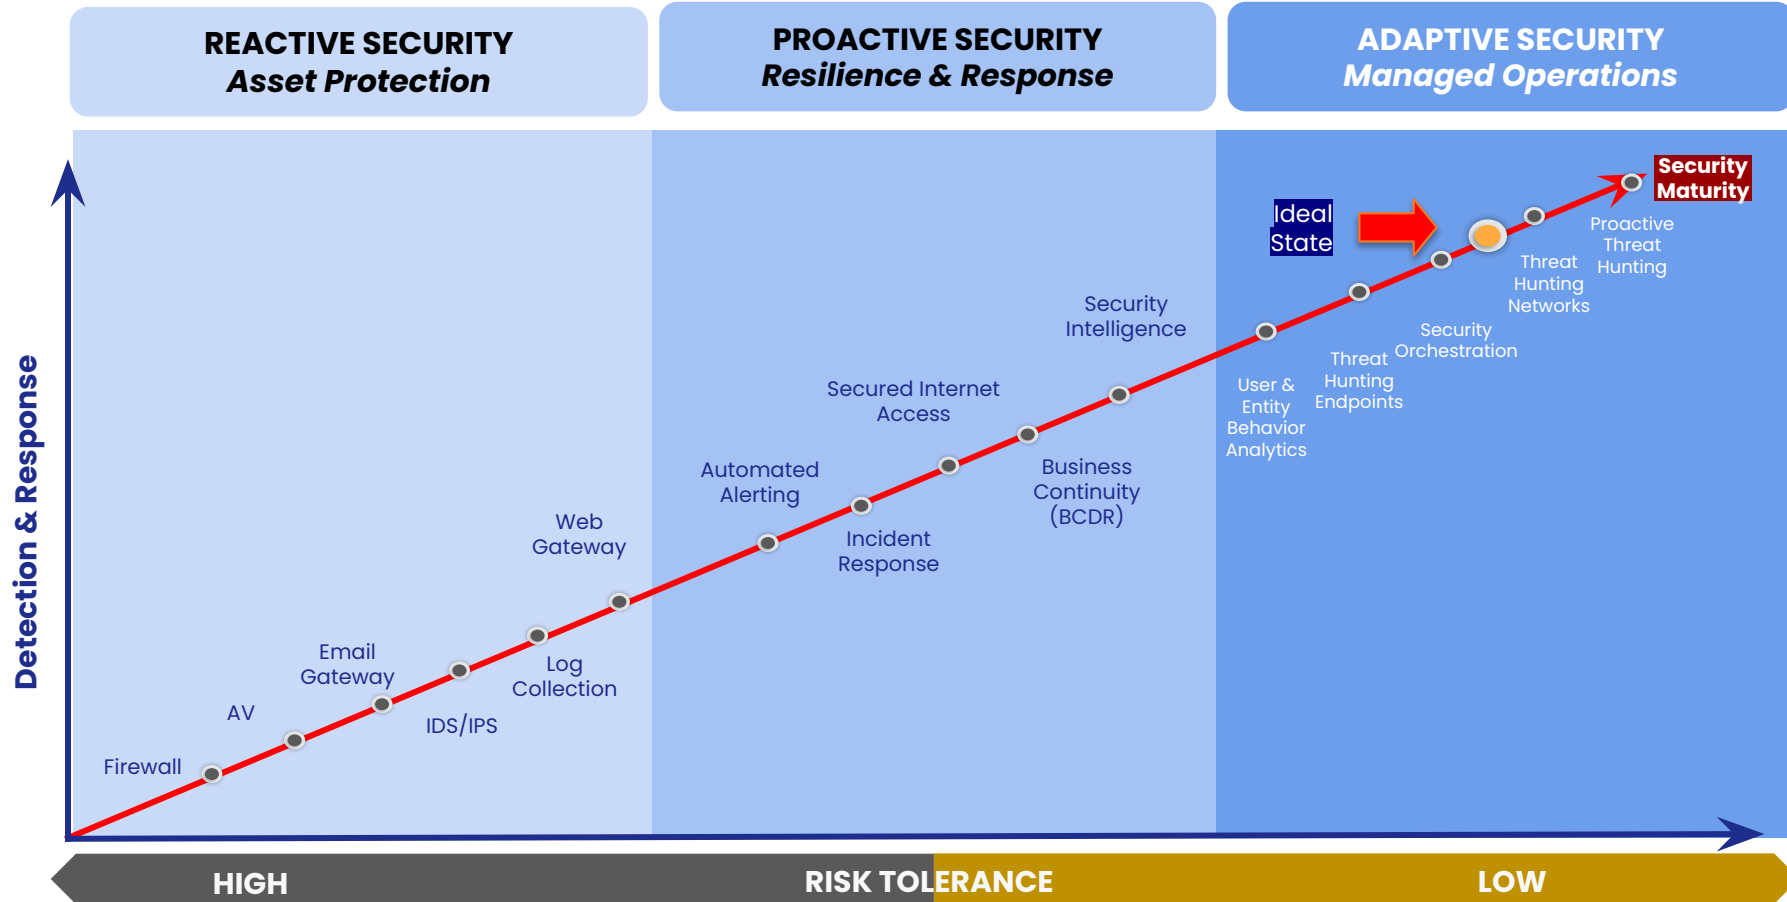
REACTIVE SECURITY
Asset Protection

PROACTIVE SECURITY
Resilience & Response

ADAPTIVE SECURITY
Managed Operations

Detection & Response

Security Maturity

Ideal State

Proactive Threat Hunting

Threat Hunting Networks

Security Orchestration

Threat Hunting Endpoints

User & Entity Behavior Analytics

Security Intelligence

Secured Internet Access

Business Continuity (BCDR)

Automated Alerting

Incident Response

Web Gateway

Log Collection

Email Gateway

IDS/IPS

AV

Firewall

HIGH

RISK TOLERANCE

LOW